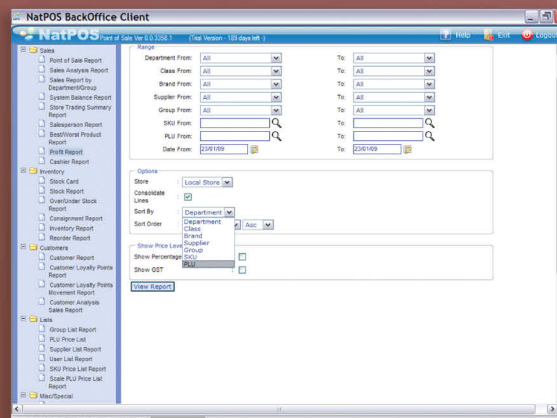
NatPOS BackOffice Client

NatPOS Point of Sale Ver 0.0.3356.1 (Trial Version - 189 days left :)

Help Exit Logout

Sales
Point of Sale Report
Sales Analysis Report
Sales Report by Department/Group
System Balance Report
Store Trading Summary Report
Salesperson Report
Best/Worst Product Report
Profit Report
Cashier Report
Inventory
Stock Card
Stock Report
Over/Under Stock Report
Consignment Report
Inventory Report
Reorder Report
Customers
Customer Report
Customer Loyalty Points Report
Customer Loyalty Points Movement Report
Customer Analysis Sales Report
Lists
Group List Report
PLU Price List
Supplier List Report
User List Report
SKU Price List Report
Scale PLU Price List Report
Misc/Special

Range
Department From: All To: All
Class From: All To: All
Brand From: All To: All
Supplier From: All To: All
Group From: All To: All
SKU From: To:
PLU From: To:
Date From: 23/01/09 To: 23/01/09

Options
Store Local Store
Consolidate Lines
Sort By Department
Sort Order Asc
Department
Class
Brand
Supplier
Group
SKU
PLU

Show Price Level
Show Percentage
Show GST

View Report